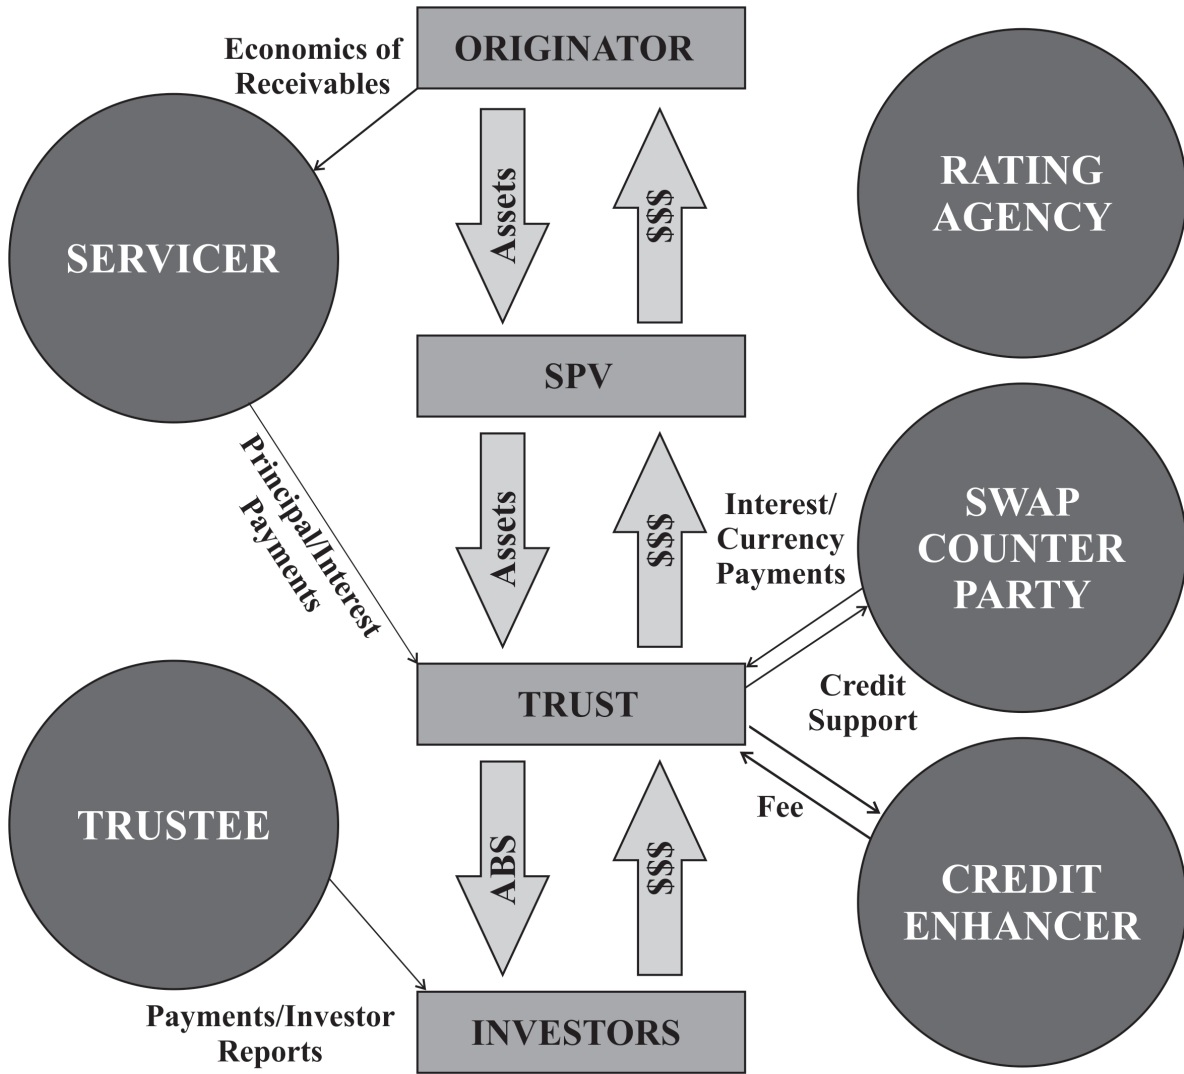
ORIGINATOR

Economics of Receivables

SERVICER

Assets

$$$

RATING AGENCY

SPV

Principal/Interest Payments

Assets

$$$

Interest/ Currency Payments

SWAP COUNTER PARTY

TRUST

Credit Support

TRUSTEE

ABS

$$$

Fee

CREDIT ENHANCER

Payments/Investor Reports

INVESTORS